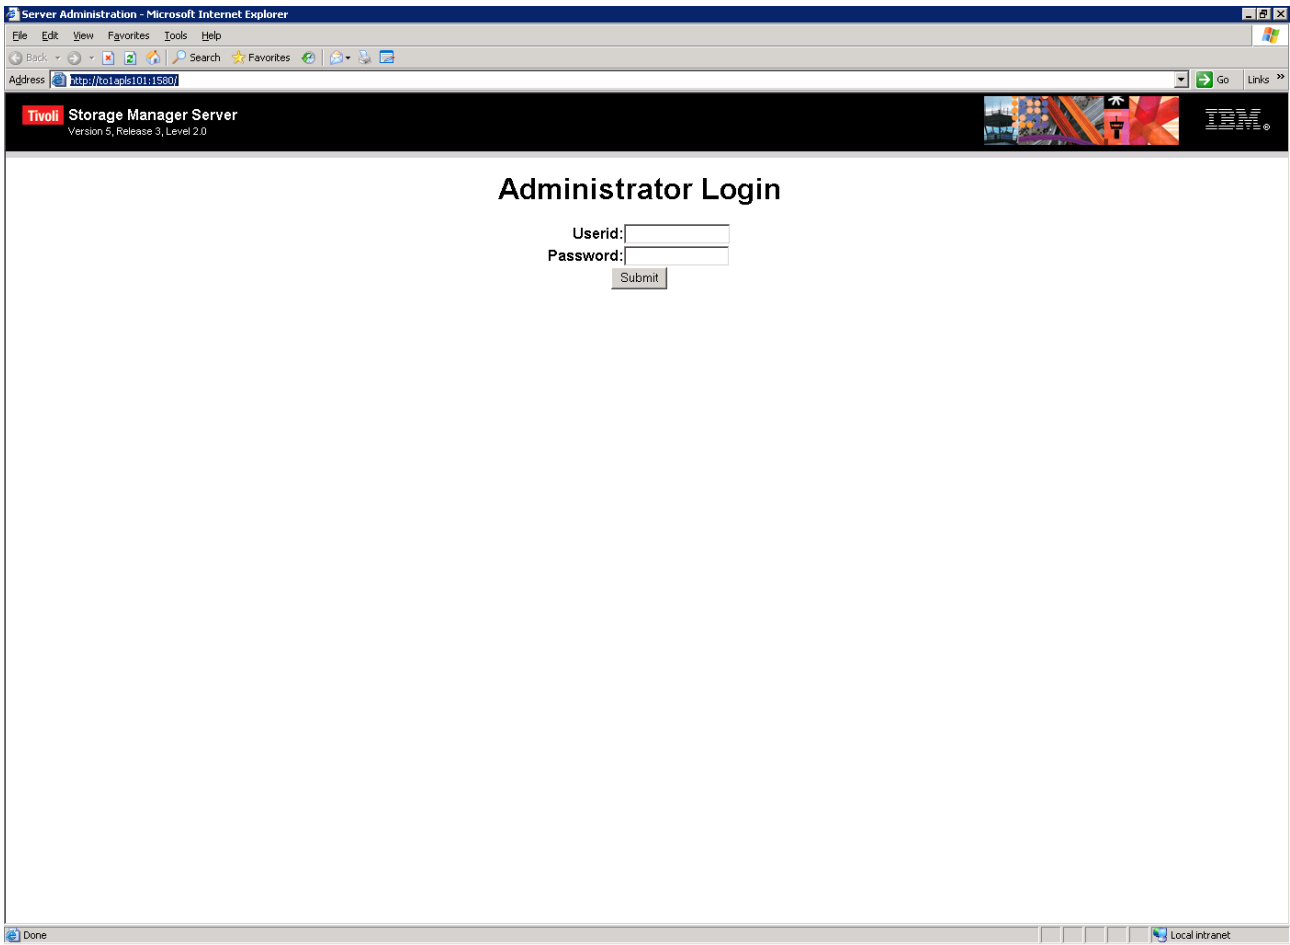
Server Administration - Microsoft Internet Explorer

File Edit View Favorites Tools Help

Back Search Favorites

Address http://to1apls101:1580/ Go Links

Tivoli Storage Manager Server
Version 5, Release 3, Level 2.0

IBM

Administrator Login

Userid:
Password:
Submit

Done

Local intranet